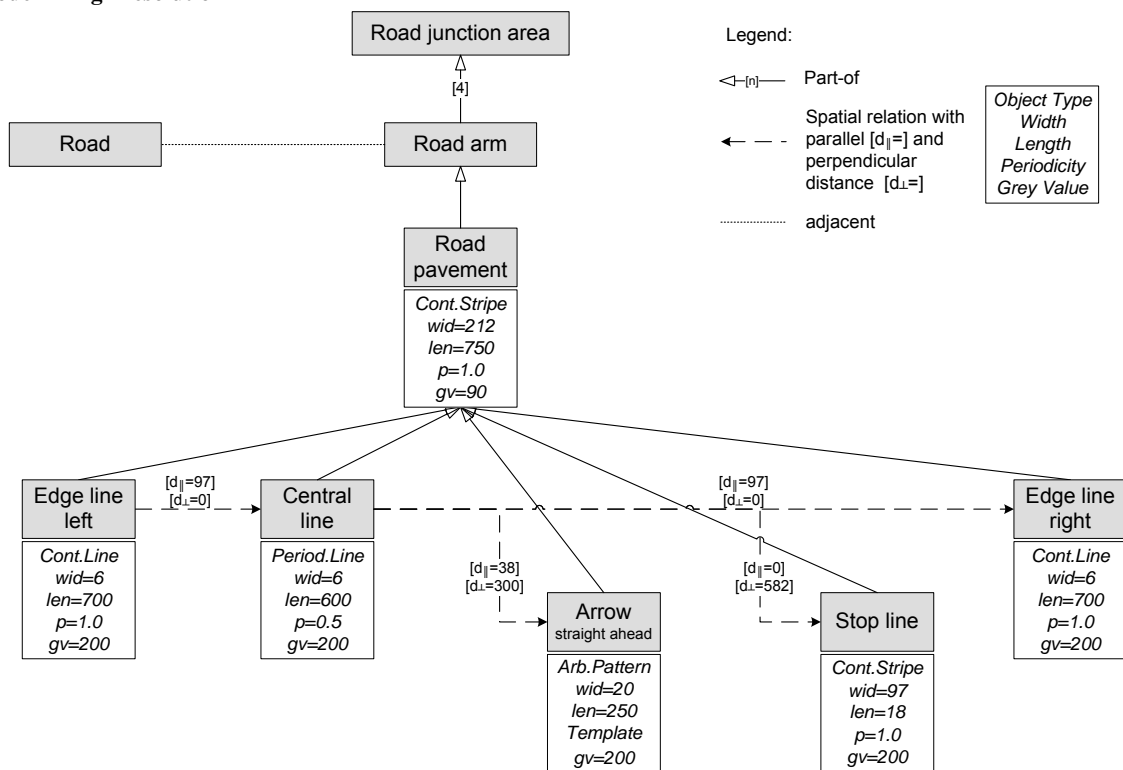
Road junction area

[4]

Road

Road arm

Road pavement

Cont.Stripe
wid=212
len=750
p=1.0
gv=90

Legend:

[n] Part-of

Spatial relation with parallel [$d_{\parallel}$=] and perpendicular distance [$d_{\perp}$=]

adjacent

Object Type
Width
Length
Periodicity
Grey Value

Edge line left

Cont.Line
wid=6
len=700
p=1.0
gv=200

[$d_{\parallel}$=97]
[$d_{\perp}$=0]

Central line

Period.Line
wid=6
len=600
p=0.5
gv=200

[$d_{\parallel}$=38]
[$d_{\perp}$=300]

Arrow
straight ahead

Arb.Pattern
wid=20
len=250
Template
gv=200

[$d_{\parallel}$=97]
[$d_{\perp}$=0]

[$d_{\parallel}$=0]
[$d_{\perp}$=582]

Stop line

Cont.Stripe
wid=97
len=18
p=1.0
gv=200

Edge line right

Cont.Line
wid=6
len=700
p=1.0
gv=200